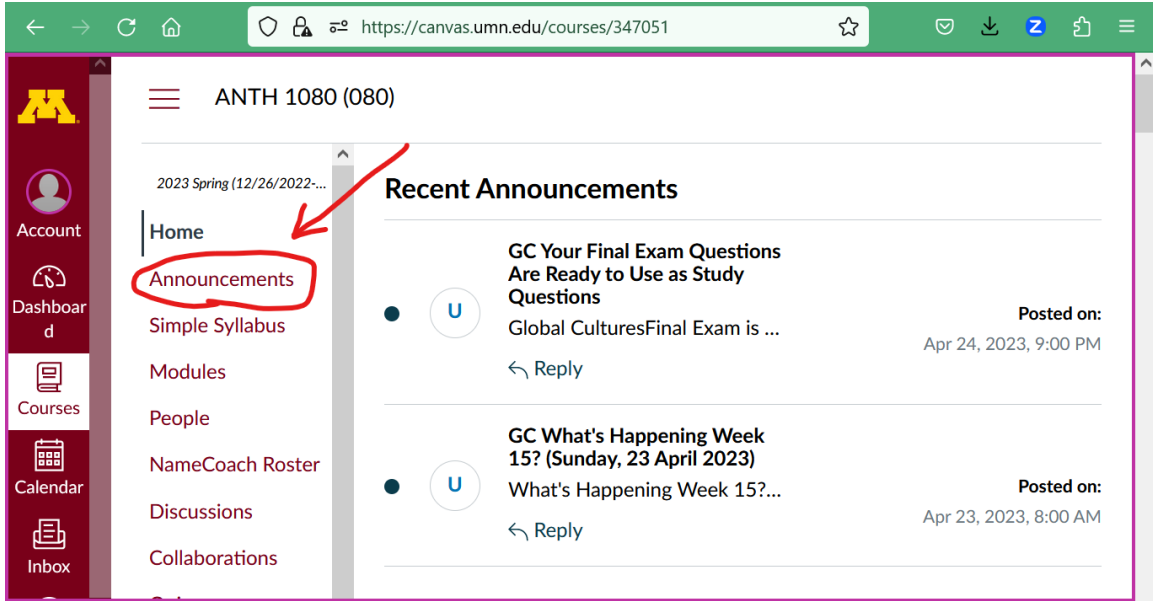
https://canvas.umn.edu/courses/347051

Account

Dashboard

Courses

Calendar

Inbox

ANTH 1080 (080)

2023 Spring (12/26/2022-...

Home
Announcements
Simple Syllabus
Modules
People
NameCoach Roster
Discussions
Collaborations

Recent Announcements

U
GC Your Final Exam Questions Are Ready to Use as Study Questions
Global CulturesFinal Exam is ...
Reply
Posted on:
Apr 24, 2023, 9:00 PM

U
GC What's Happening Week 15? (Sunday, 23 April 2023)
What's Happening Week 15?...
Reply
Posted on:
Apr 23, 2023, 8:00 AM